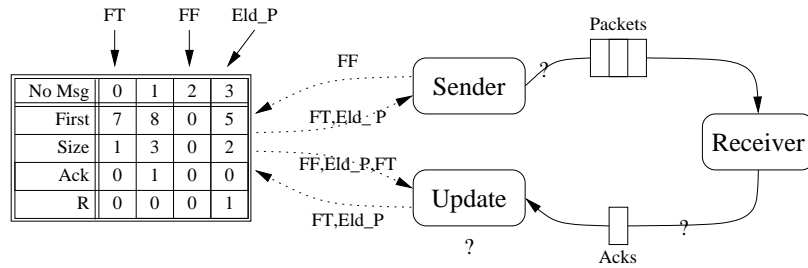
FT FF Eld_P

| No Msg | 0 | 1 | 2 | 3 |
|---|---|---|---|---|
| First | 7 | 8 | 0 | 5 |
| Size | 1 | 3 | 0 | 2 |
| Ack | 0 | 1 | 0 | 0 |
| R | 0 | 0 | 0 | 1 |

FF

FT,Eld_P

FF,Eld_P,FT

FT,Eld_P

Sender

?

Packets

Receiver

Update

?

?

Acks